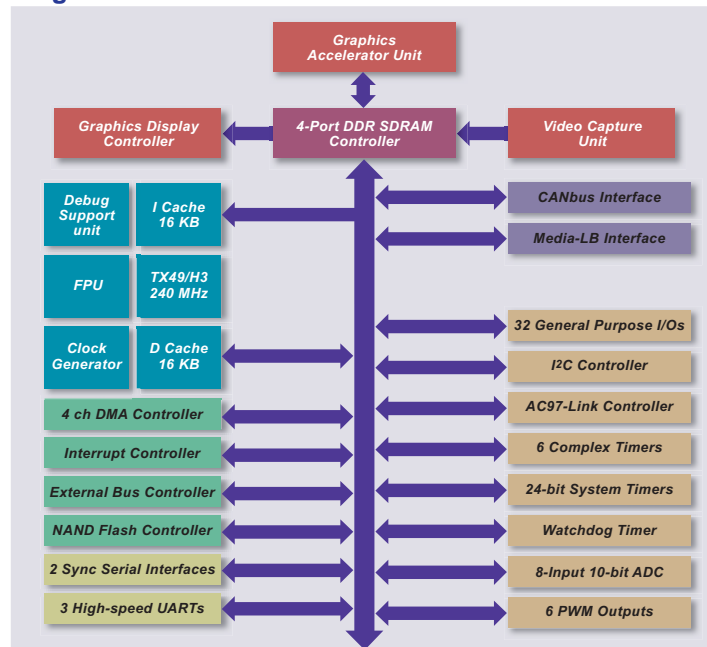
Graphics Accelerator Unit

Graphics Display Controller

4-Port DDR SDRAM Controller

Video Capture Unit

Debug Support unit

I Cache 16 KB

FPU

TX49/H3 240 MHz

Clock Generator

D Cache 16 KB

4 ch DMA Controller

Interrupt Controller

External Bus Controller

NAND Flash Controller

2 Sync Serial Interfaces

3 High-speed UARTs

CANbus Interface

Media-LB Interface

32 General Purpose I/Os

I$^2$C Controller

AC97-Link Controller

6 Complex Timers

24-bit System Timers

Watchdog Timer

8-Input 10-bit ADC

6 PWM Outputs